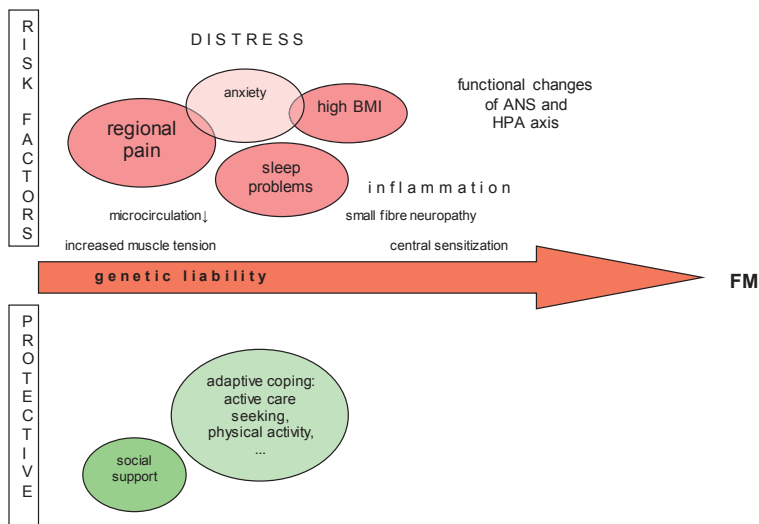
RISK FACTORS

DISTRESS

anxiety

regional pain

high BMI

functional changes of ANS and HPA axis

sleep problems

inflammation

microcirculation↓

small fibre neuropathy

increased muscle tension

central sensitization

genetic liability

FM

PROTECTIVE

adaptive coping: active care seeking, physical activity, ...

social support